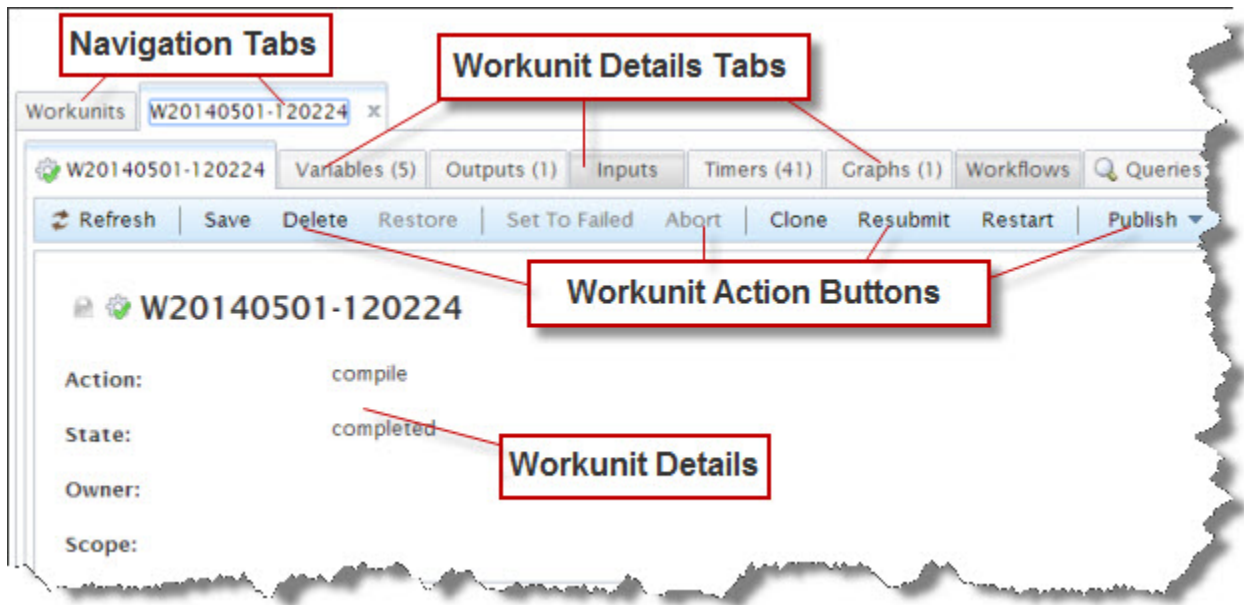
Navigation Tabs

Workunit Details Tabs

Workunits W20140501-120224 ×

W20140501-120224 Variables (5) Outputs (1) Inputs Timers (41) Graphs (1) Workflows Queries

Refresh Save Delete Restore Set To Failed Abort Clone Resubmit Restart Publish

Workunit Action Buttons

W20140501-120224

Action: compile

State: completed

Workunit Details

Owner:

Scope: